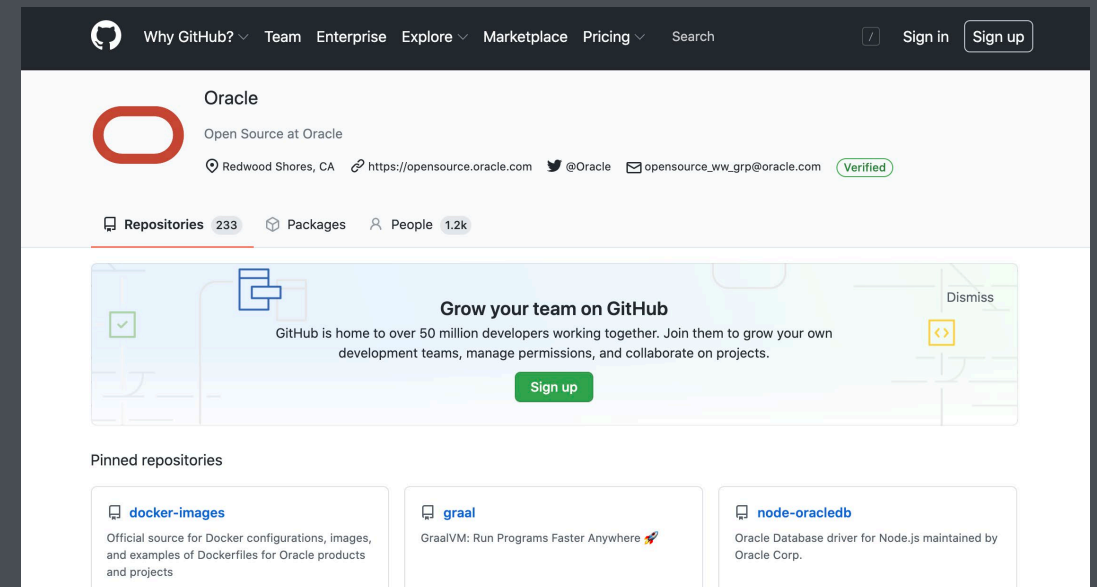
Why GitHub? Team Enterprise Explore Marketplace Pricing Search / Sign in Sign up

Oracle

Open Source at Oracle

Redwood Shores, CA https://opensource.oracle.com @Oracle opensource_ww_grp@oracle.com Verified

Repositories 233 Packages People 1.2k

Grow your team on GitHub

Dismiss

GitHub is home to over 50 million developers working together. Join them to grow your own development teams, manage permissions, and collaborate on projects.

Sign up

Pinned repositories

docker-images

Official source for Docker configurations, images, and examples of Dockerfiles for Oracle products and projects

graal

GraalVM: Run Programs Faster Anywhere 🚀

node-oracledb

Oracle Database driver for Node.js maintained by Oracle Corp.